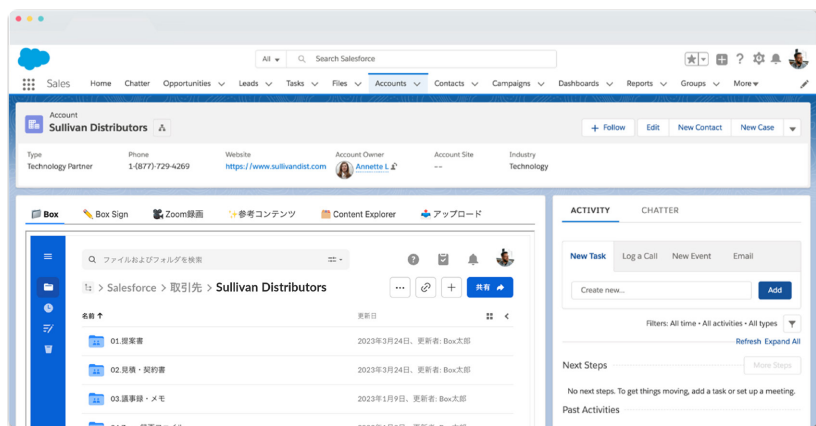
All Search Salesforce

Sales Home Chatter Opportunities Leads Tasks Files Accounts Contacts Campaigns Dashboards Reports Groups More

Account
Sullivan Distributors

+ Follow Edit New Contact New Case

Type
Technology Partner

Phone
1-(877)-729-4269

Website
https://www.sullivandist.com

Account Owner
Annette L

Account Site
--

Industry
Technology

Box Box Sign Zoom録画 参考コンテンツ Content Explorer アップロード

ファイルおよびフォルダを検索

Salesforce > 取引先 > Sullivan Distributors

共有

名前 ↑ 更新日

01.提案書 2023年3月24日、更新者: Box太郎

02.見積・契約書 2023年3月24日、更新者: Box太郎

03.議事録・メモ 2023年1月9日、更新者: Box太郎

ACTIVITY CHATTER

New Task Log a Call New Event Email

Create new... Add

Filters: All time • All activities • All types

Refresh Expand All

Next Steps More Steps

No next steps. To get things moving, add a task or set up a meeting.

Past Activities